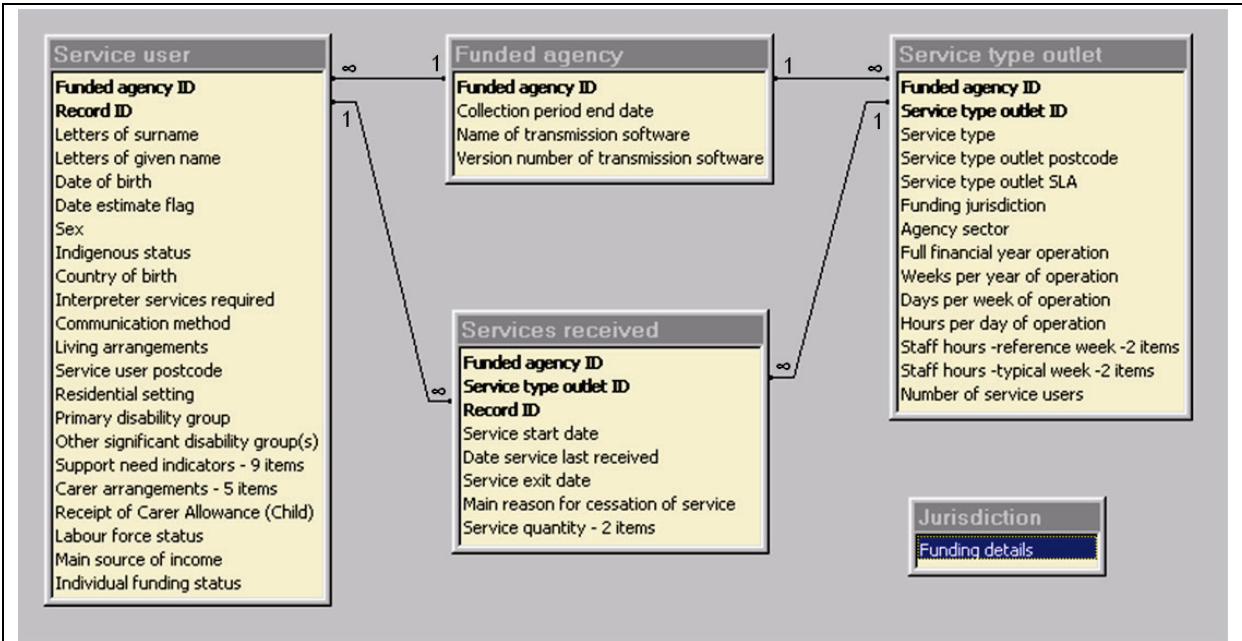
Service user
Funded agency ID
Record ID
Letters of surname
Letters of given name
Date of birth
Date estimate flag
Sex
Indigenous status
Country of birth
Interpreter services required
Communication method
Living arrangements
Service user postcode
Residential setting
Primary disability group
Other significant disability group(s)
Support need indicators - 9 items
Carer arrangements - 5 items
Receipt of Carer Allowance (Child)
Labour force status
Main source of income
Individual funding status

∞ 1

1

Funded agency
Funded agency ID
Collection period end date
Name of transmission software
Version number of transmission software

1 ∞

1

Service type outlet
Funded agency ID
Service type outlet ID
Service type
Service type outlet postcode
Service type outlet SLA
Funding jurisdiction
Agency sector
Full financial year operation
Weeks per year of operation
Days per week of operation
Hours per day of operation
Staff hours -reference week -2 items
Staff hours -typical week -2 items
Number of service users

∞

∞

Services received
Funded agency ID
Service type outlet ID
Record ID
Service start date
Date service last received
Service exit date
Main reason for cessation of service
Service quantity - 2 items

Jurisdiction
Funding details